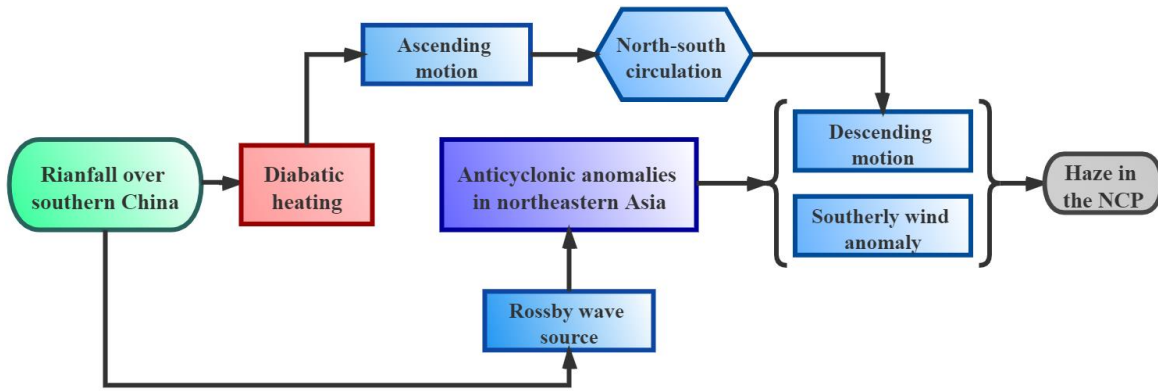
Rianfall over southern China

Diabatic heating

Ascending motion

North-south circulation

Anticyclonic anomalies in northeastern Asia

Rossby wave source

Descending motion

Southerly wind anomaly

Haze in the NCP